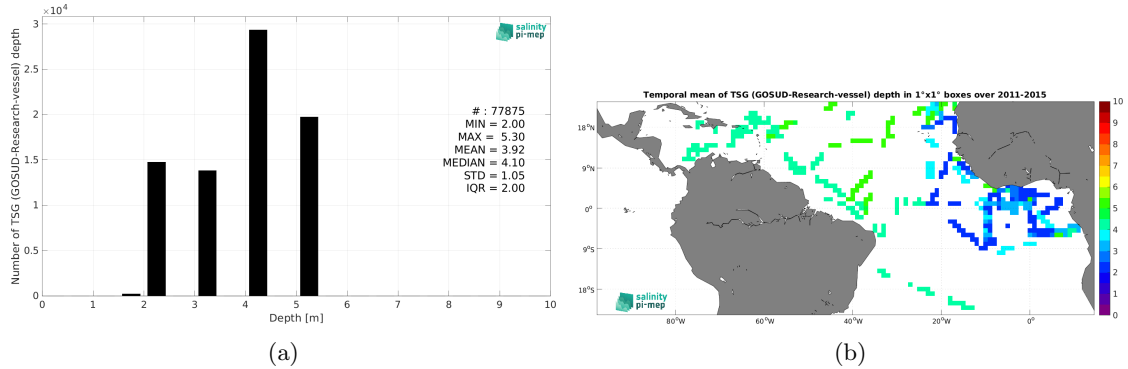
$\times 10^4$
3
2.5
2
1.5
1
0.5
0
Number of TSG (GOSUD-Research-vessel) depth
0 1 2 3 4 5 6 7 8 9 10
Depth [m]
salinity pi-mep
# : 77875
MIN = 2.00
MAX = 5.30
MEAN = 3.92
MEDIAN = 4.10
STD = 1.05
IQR = 2.00

(a)

Temporal mean of TSG (GOSUD-Research-vessel) depth in 1°x1° boxes over 2011-2015
18°N
9°N
0°
9°S
18°S
80°W 60°W 40°W 20°W 0°
salinity pi-mep
10
9
8
7
6
5
4
3
2
1
0

(b)